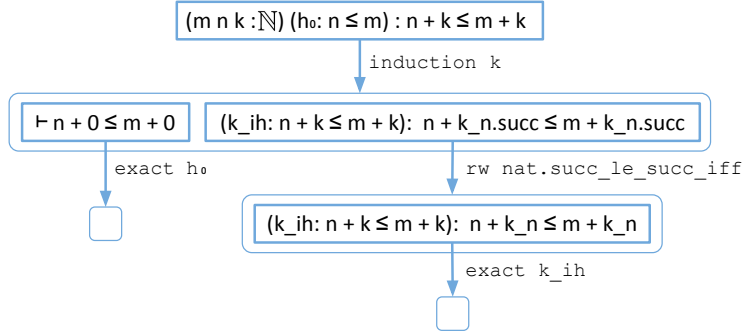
(m n k : $\mathbb{N}$) (h₀: n ≤ m) : n + k ≤ m + k

induction k

⊢ n + 0 ≤ m + 0

(k_ih: n + k ≤ m + k): n + k_n.succ ≤ m + k_n.succ

exact h₀

rw nat.succ_le_succ_iff

(k_ih: n + k ≤ m + k): n + k_n ≤ m + k_n

exact k_ih